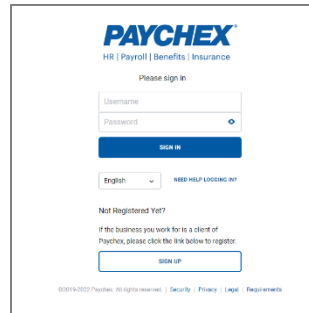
PAYCHEX

HR | Payroll | Benefits | Insurance

Please sign in

Username

Password

SIGN IN

English

NEED HELP LOGGING IN?

Not Registered Yet?

If the business you work for is a client of Paychex, please click the link below to register.

SIGN UP

©2019-2022 Paychex. All rights reserved. | Security | Privacy | Legal | Requirements